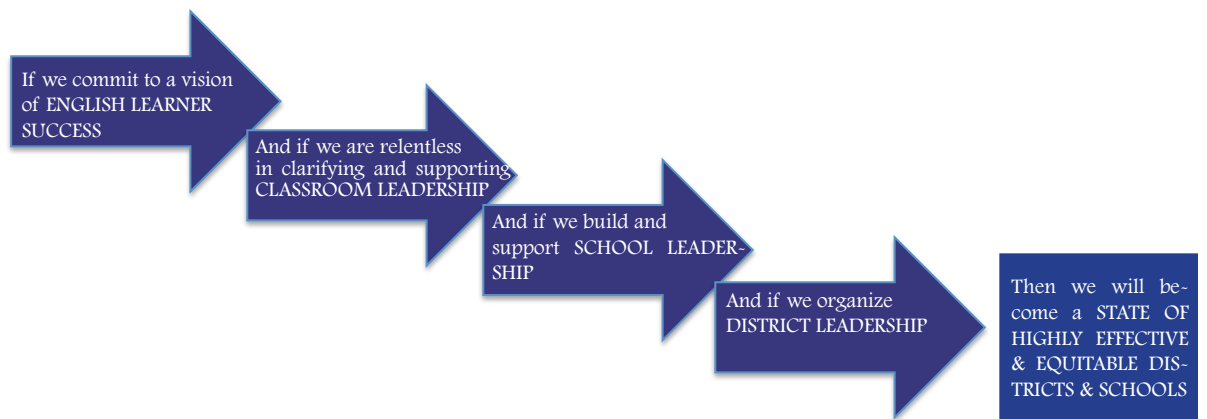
If we commit to a vision of ENGLISH LEARNER SUCCESS

And if we are relentless in clarifying and supporting CLASSROOM LEADERSHIP

And if we build and support SCHOOL LEADERSHIP

And if we organize DISTRICT LEADERSHIP

Then we will become a STATE OF HIGHLY EFFECTIVE & EQUITABLE DISTRICTS & SCHOOLS